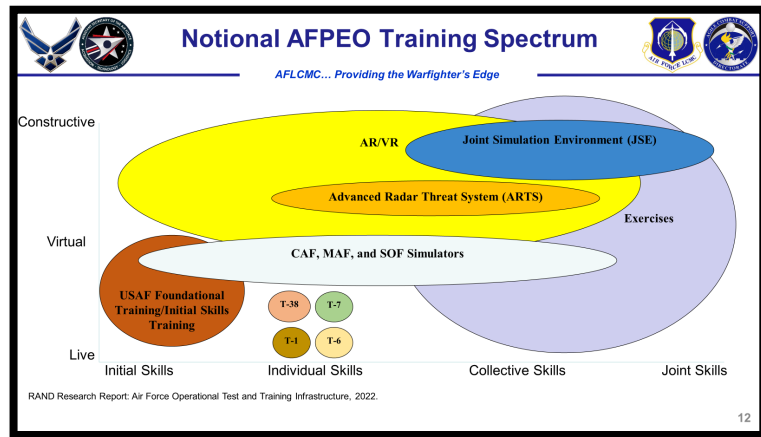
Notional AFPEO Training Spectrum

AFLCMC… Providing the Warfighter's Edge

AIR FORCE LCMC

Constructive

Virtual

Live

AR/VR

Joint Simulation Environment (JSE)

Advanced Radar Threat System (ARTS)

Exercises

CAF, MAF, and SOF Simulators

USAF Foundational Training/Initial Skills Training

T-38

T-7

T-1

T-6

Initial Skills

Individual Skills

Collective Skills

Joint Skills

RAND Research Report: Air Force Operational Test and Training Infrastructure, 2022.

12